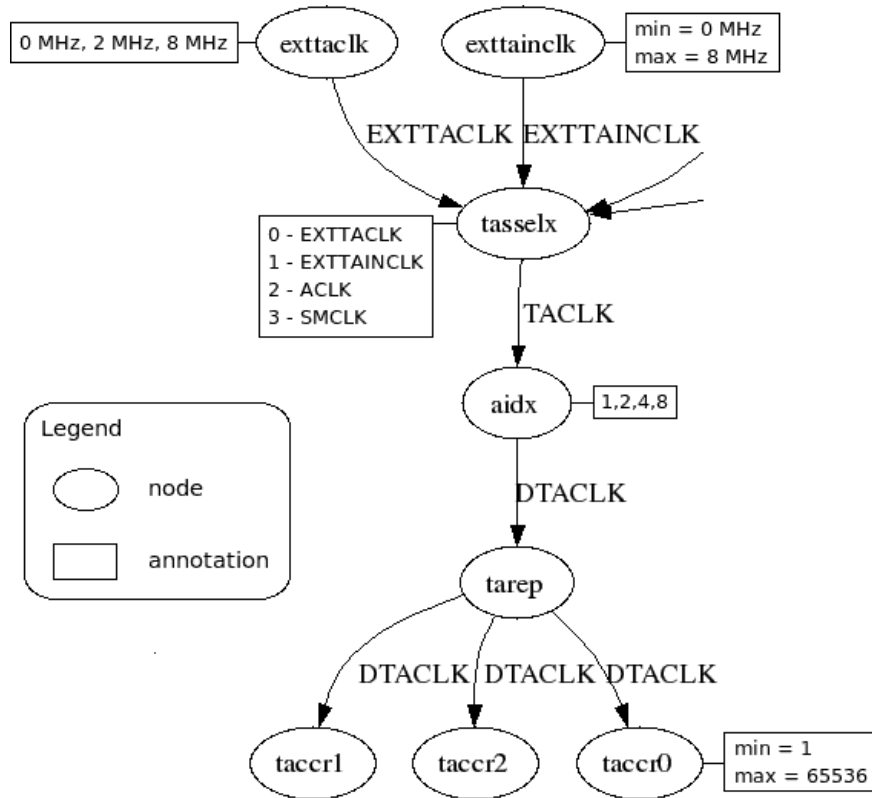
0 MHz, 2 MHz, 8 MHz

exttaclk

exttainclk

min = 0 MHz
max = 8 MHz

EXTTACLK

EXTTAINCLK

tasselx

0 - EXTTACLK
1 - EXTTAINCLK
2 - ACLK
3 - SMCLK

TACLK

aidx

1,2,4,8

Legend

node

annotation

DTACLK

tarep

DTACLK

DTACLK

DTACLK

taccr1

taccr2

taccr0

min = 1
max = 65536